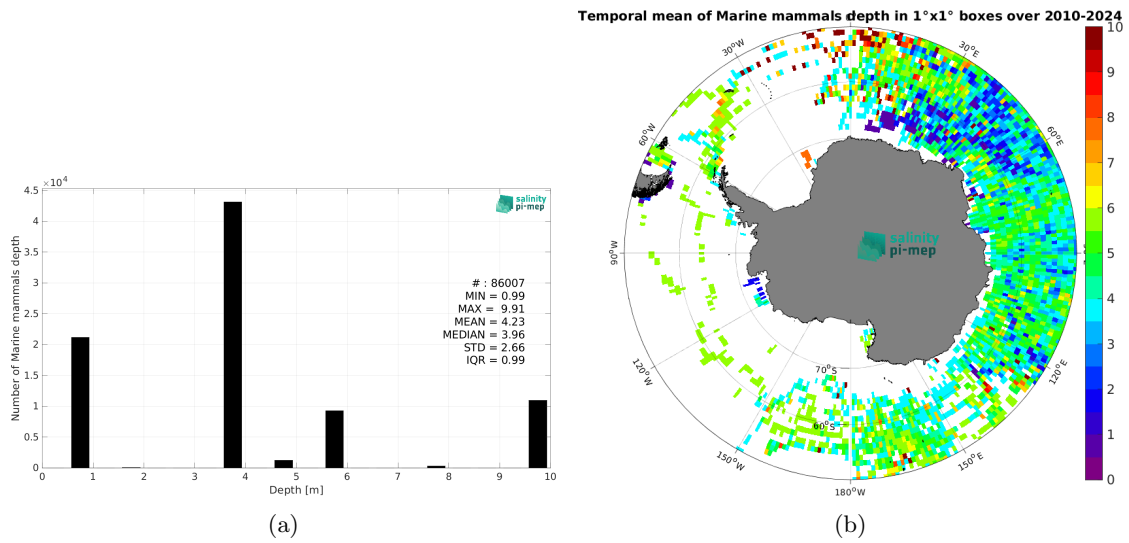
$\times 10^4$
4.5
4
3.5
3
2.5
2
1.5
1
0.5
0
Number of Marine mammals depth

salinity pi-mep

# : 86007
MIN = 0.99
MAX = 9.91
MEAN = 4.23
MEDIAN = 3.96
STD = 2.66
IQR = 0.99

0 1 2 3 4 5 6 7 8 9 10
Depth [m]

(a)

Temporal mean of Marine mammals depth in 1°x1° boxes over 2010-2024

30°W
30°E
60°W
60°E
90°W
salinity pi-mep
120°W
120°E
70°S
60°S
150°W
150°E
180°W

10
9
8
7
6
5
4
3
2
1
0

(b)